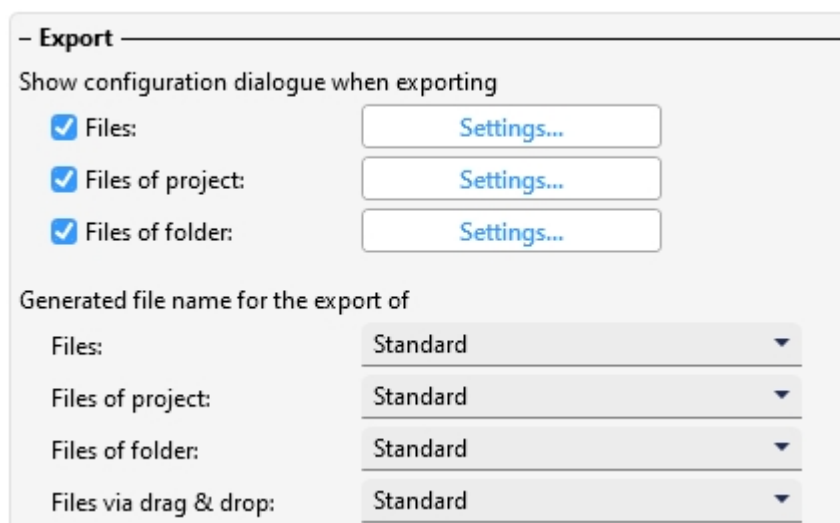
– Export

Show configuration dialogue when exporting

Files: Settings...

Files of project: Settings...

Files of folder: Settings...

Generated file name for the export of

Files: Standard

Files of project: Standard

Files of folder: Standard

Files via drag & drop: Standard